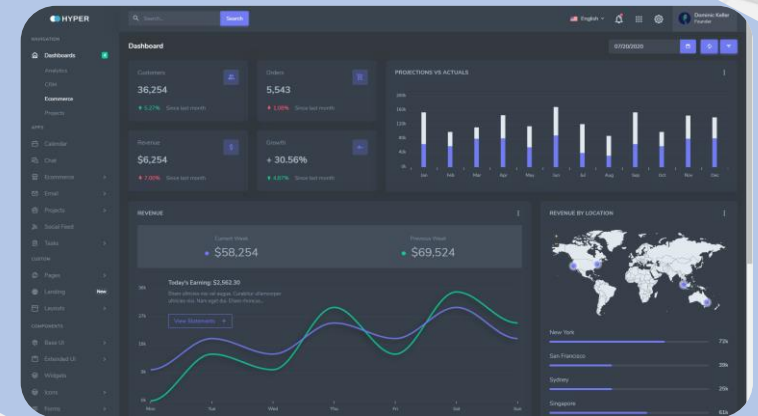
HYPER

Search...
Search

English

Dominic Keller
Founder

NAVIGATION
Dashboards
Analytics
CRM
Ecommerce
Projects

APPS
Calendar
Chat
Ecommerce
Email
Projects
Social Feed
Tasks

CUSTOM
Pages
Landing
New
Layouts

COMPONENTS
Base UI
Extended UI
Widgets
Icons
Forms

Dashboard

07/20/2020

Customers
36,254
5.27% Since last month

Orders
5,543
1.08% Since last month

Revenue
$6,254
7.00% Since last month

Growth
+ 30.56%
4.87% Since last month

PROJECTIONS VS ACTUALS

20k
16k
12k
8k
4k
0k

Jan
Feb
Mar
Apr
May
Jun
Jul
Aug
Sep
Oct
Nov
Dec

REVENUE

Current Week
$58,254

Previous Week
$69,524

Today's Earning: $2,562.30
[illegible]

View Statements

36k
27k
18k
9k
0k

Mon
Tue
Wed
Thu
Fri
Sat
Sun

REVENUE BY LOCATION

New York
72k

San Francisco
39k

Sydney
25k

Singapore
61k